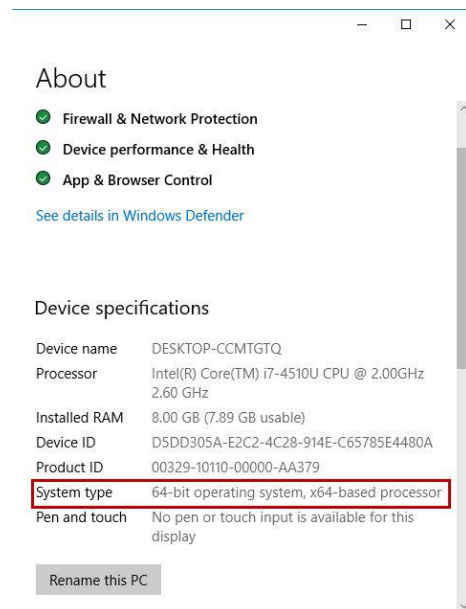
About

Firewall & Network Protection

Device performance & Health

App & Browser Control

See details in Windows Defender

Device specifications

| Device name | DESKTOP-CCMTGTQ |
|---|---|
| Processor | Intel(R) Core(TM) i7-4510U CPU @ 2.00GHz 2.60 GHz |
| Installed RAM | 8.00 GB (7.89 GB usable) |
| Device ID | D5DD305A-E2C2-4C28-914E-C65785E4480A |
| Product ID | 00329-10110-00000-AA379 |
| System type | 64-bit operating system, x64-based processor |
| Pen and touch | No pen or touch input is available for this display |

Rename this PC